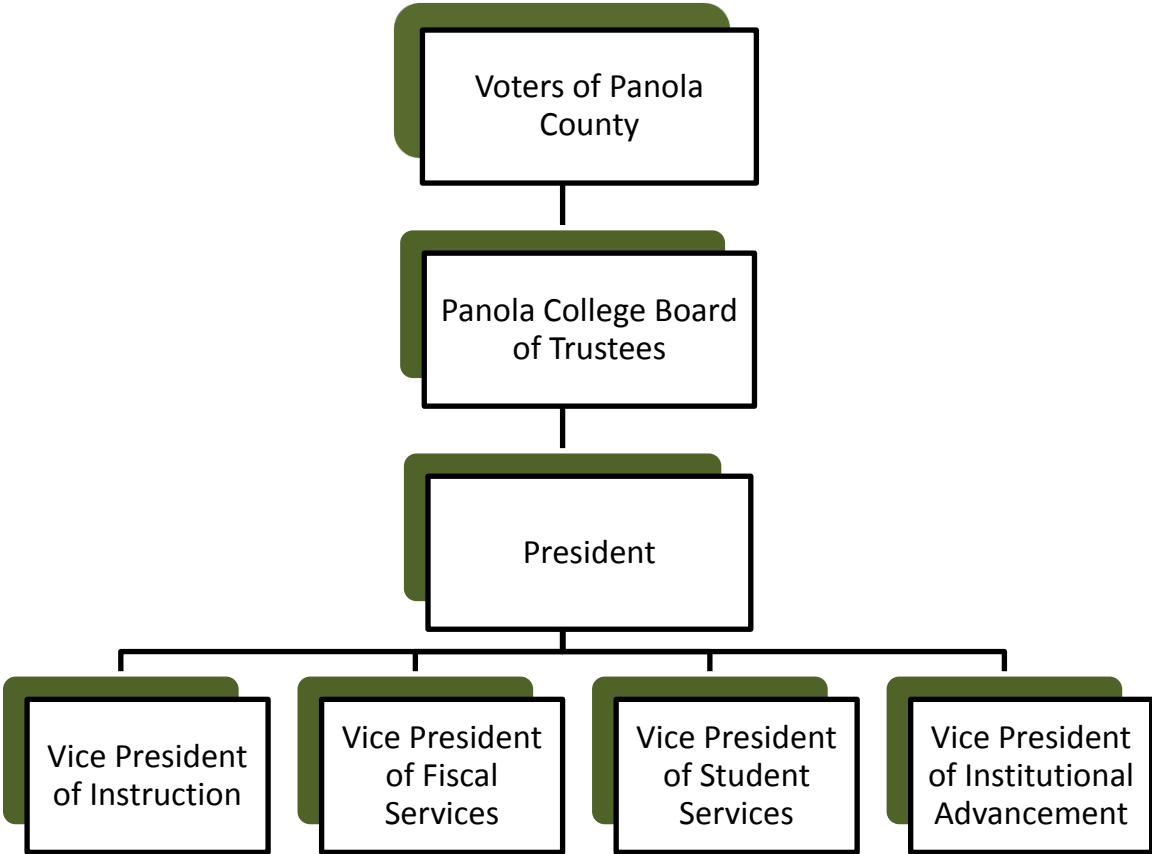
Voters of Panola County

Panola College Board of Trustees

President

Vice President of Instruction

Vice President of Fiscal Services

Vice President of Student Services

Vice President of Institutional Advancement